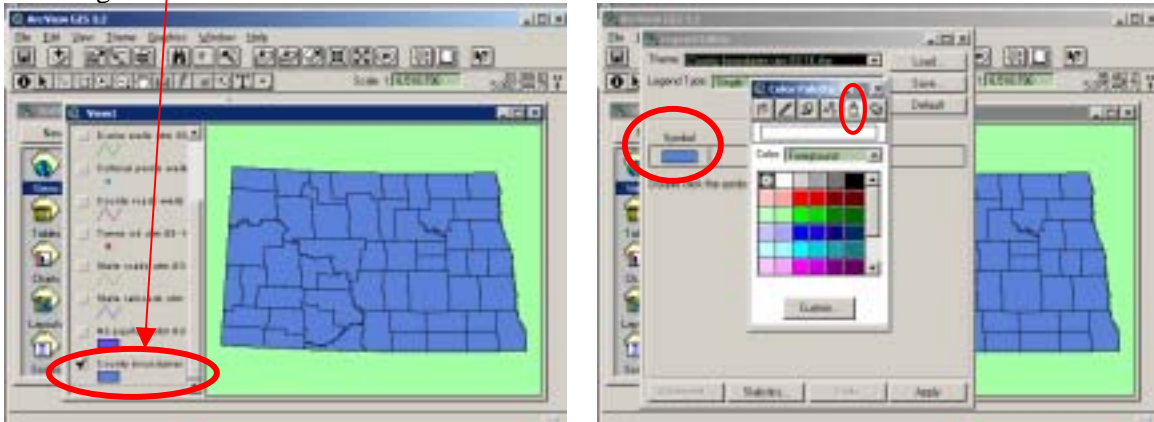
ArcView GIS 3.2
File Edit View Theme Graphics Window Help
Scale 1: 4,510,790
View1
County boundaries
Legend Editor
Theme:
Legend Type: Single
Load...
Save...
Default
Symbol
Color Palette
Color: Foreground
Custom...
Statistics...
Apply